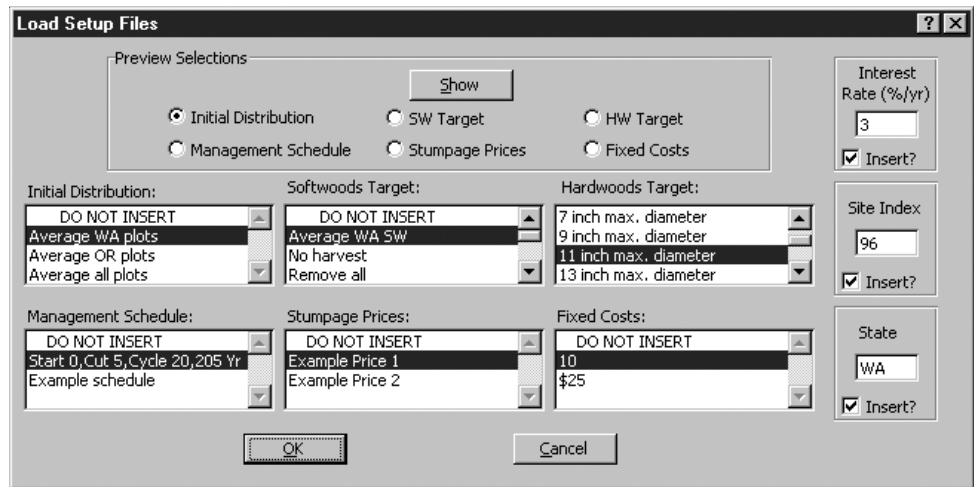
Load Setup Files

?

Preview Selections

Show

Initial Distribution
SW Target
HW Target
Management Schedule
Stumpage Prices
Fixed Costs

Interest Rate (%/yr)
3
Insert?

Site Index
96
Insert?

State
WA
Insert?

Initial Distribution:
DO NOT INSERT
Average WA plots
Average OR plots
Average all plots

Softwoods Target:
DO NOT INSERT
Average WA SW
No harvest
Remove all

Hardwoods Target:
7 inch max. diameter
9 inch max. diameter
11 inch max. diameter
13 inch max. diameter

Management Schedule:
DO NOT INSERT
Start 0,Cut 5,Cycle 20,205 Yr
Example schedule

Stumpage Prices:
DO NOT INSERT
Example Price 1
Example Price 2

Fixed Costs:
DO NOT INSERT
10
$25

OK

Cancel